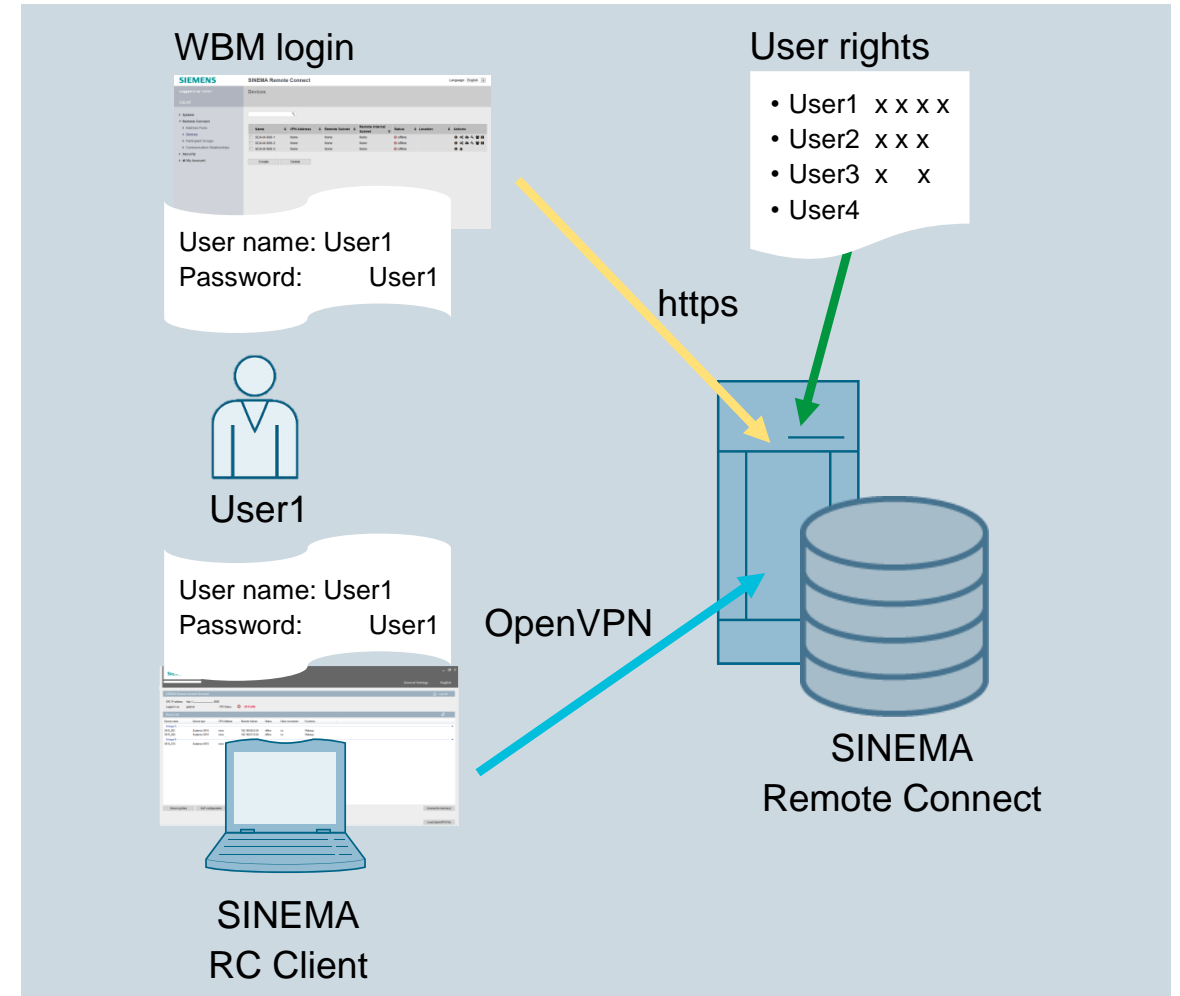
WBM login

SIEMENS SINEMA Remote Connect

Devices

User name: User1
Password: User1

User rights

• User1 x x x x
• User2 x x x
• User3 x x
• User4

https

User1

User name: User1
Password: User1

OpenVPN

SINEMA
Remote Connect

SINEMA
RC Client